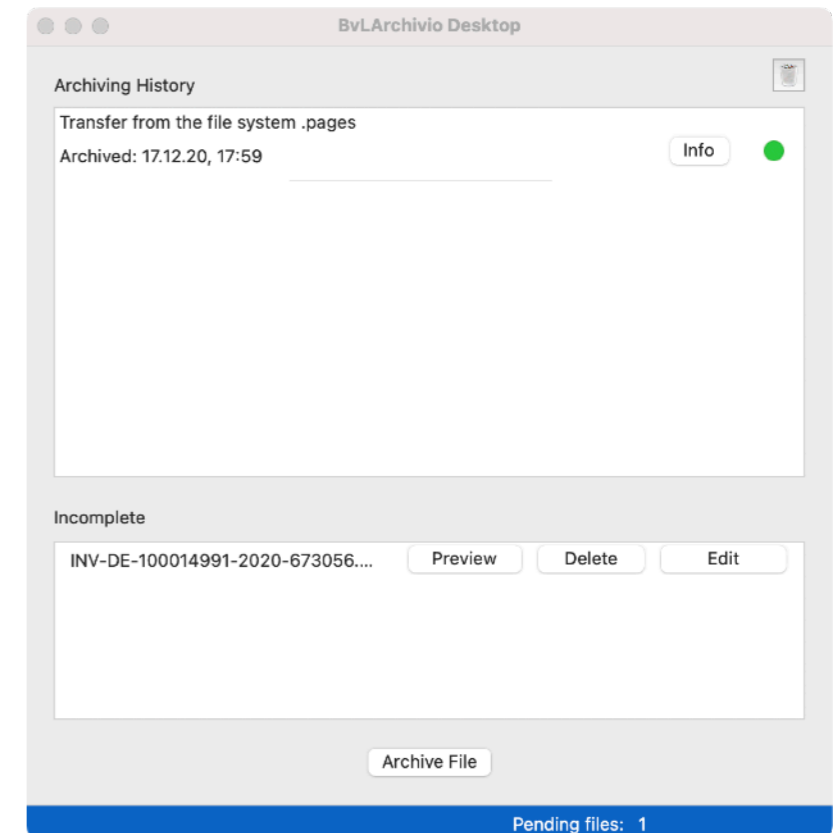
BvLArchivio Desktop

Archiving History

Transfer from the file system .pages

Archived: 17.12.20, 17:59

Info

Incomplete

INV-DE-100014991-2020-673056....

Preview

Delete

Edit

Archive File

Pending files: 1